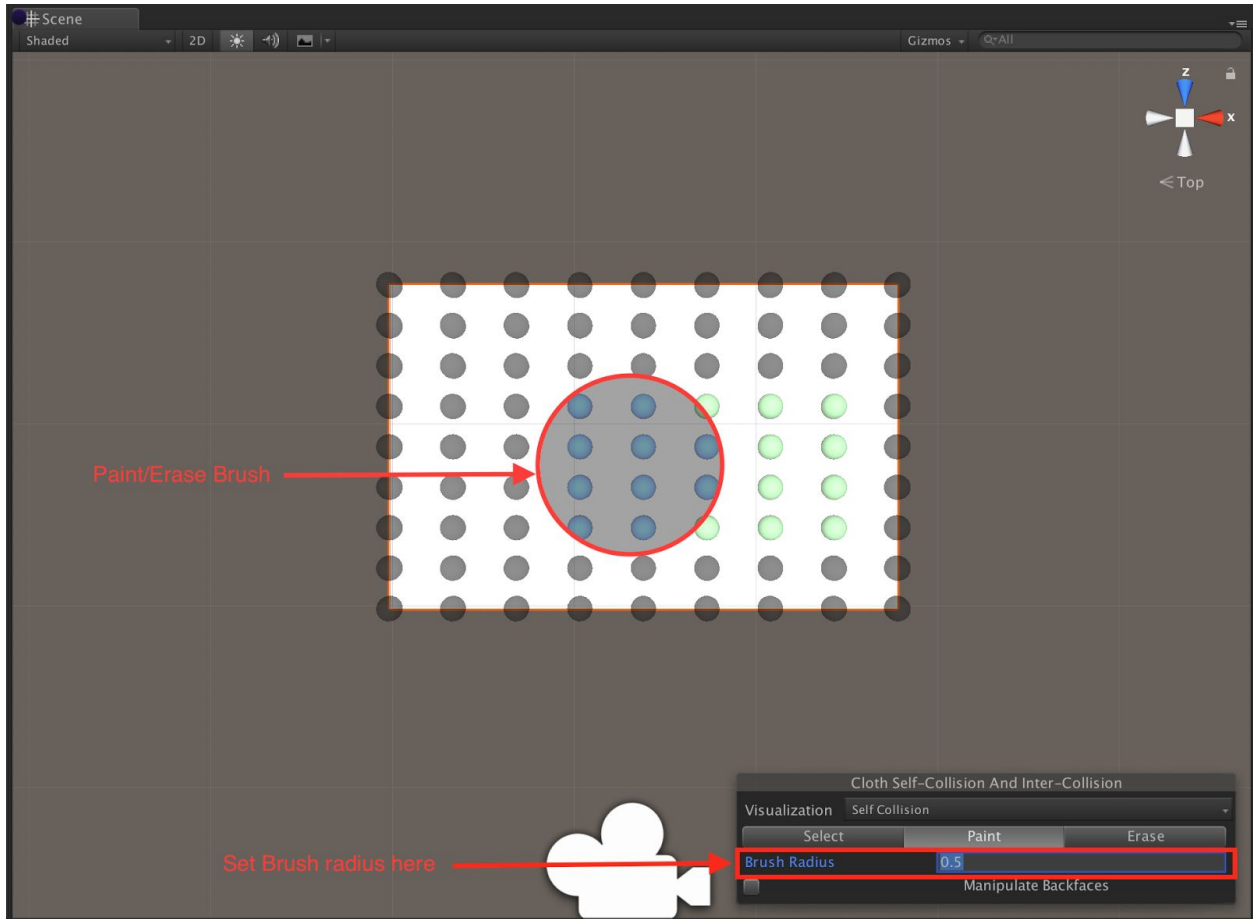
Scene

Shaded 2D

Gizmos Q-All

z

x

< Top

Paint/Erase Brush

Cloth Self-Collision And Inter-Collision

Visualization Self Collision

Select Paint Erase

Set Brush radius here

Brush Radius 0.5

Manipulate Backfaces